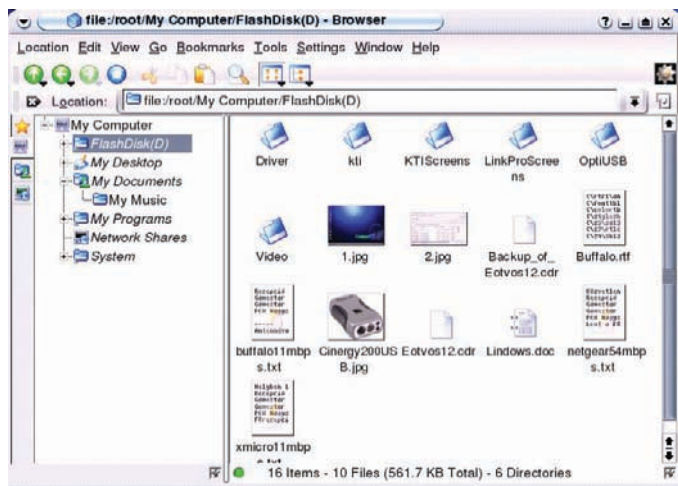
file:/root/My Computer/FlashDisk(D) - Browser

Location Edit View Go Bookmarks Tools Settings Window Help

Location: file:/root/My Computer/FlashDisk(D)

My Computer
FlashDisk(D)
My Desktop
My Documents
My Music
My Programs
Network Shares
System

Driver
kti
KTIScreens
LinkProScreens
OptiUSB
Video
1.jpg
2.jpg
Backup_of_Eotvos12.cdr
Buffalo.rtf
buffalo11mbps.txt
Cinergy200USB.jpg
Eotvos12.cdr
Lindows.doc
netgear54mbps.txt
xmicro11mbp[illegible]

16 Items - 10 Files (561.7 KB Total) - 6 Directories